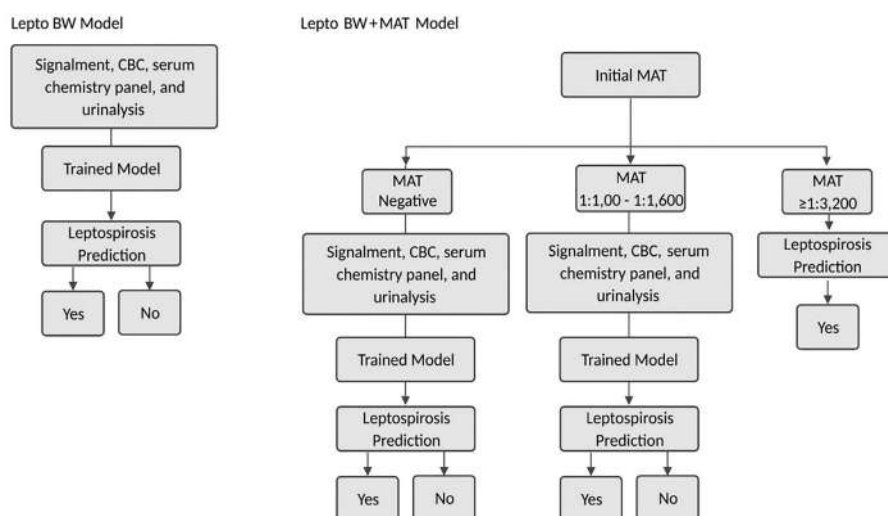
Lepto BW Model

Signalment, CBC, serum chemistry panel, and urinalysis

Trained Model

Leptospirosis Prediction

Yes

No

Lepto BW+MAT Model

Initial MAT

MAT Negative

MAT 1:1,00 - 1:1,600

MAT ≥1:3,200

Signalment, CBC, serum chemistry panel, and urinalysis

Signalment, CBC, serum chemistry panel, and urinalysis

Leptospirosis Prediction

Yes

Trained Model

Trained Model

Leptospirosis Prediction

Leptospirosis Prediction

Yes

No

Yes

No